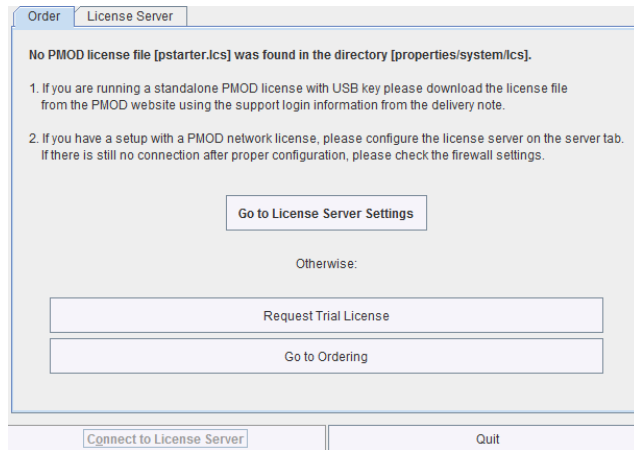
Order License Server

No PMOD license file [pstarter.lcs] was found in the directory [properties/system/lcs].

1. If you are running a standalone PMOD license with USB key please download the license file from the PMOD website using the support login information from the delivery note.

2. If you have a setup with a PMOD network license, please configure the license server on the server tab. If there is still no connection after proper configuration, please check the firewall settings.

Go to License Server Settings

Otherwise:

Request Trial License

Go to Ordering

Connect to License Server

Quit